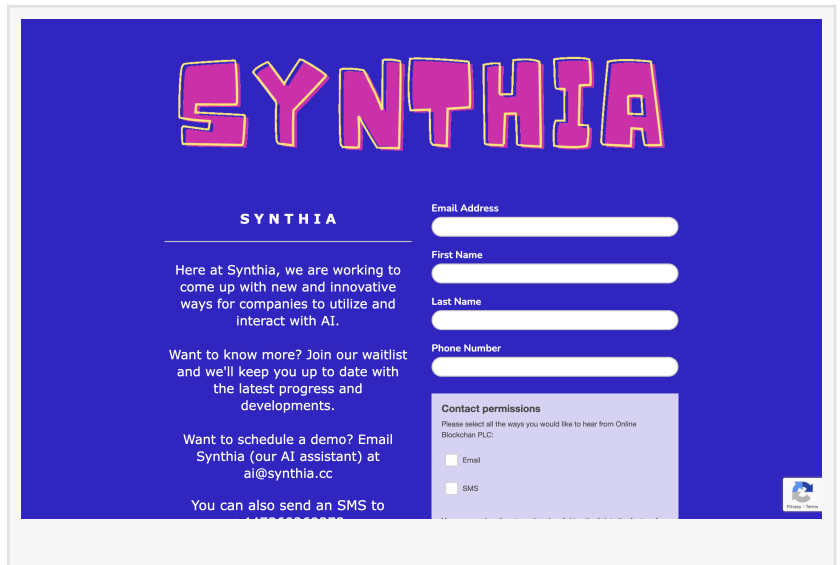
SYNTHIA

SYNTHIA

Here at Synthia, we are working to come up with new and innovative ways for companies to utilize and interact with AI.

Want to know more? Join our waitlist and we'll keep you up to date with the latest progress and developments.

Want to schedule a demo? Email Synthia (our AI assistant) at ai@synthia.cc

You can also send an SMS to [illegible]

Email Address

First Name

Last Name

Phone Number

Contact permissions

Please select all the ways you would like to hear from Online Blockchan PLC:

Email

SMS

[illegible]

Privacy - Terms